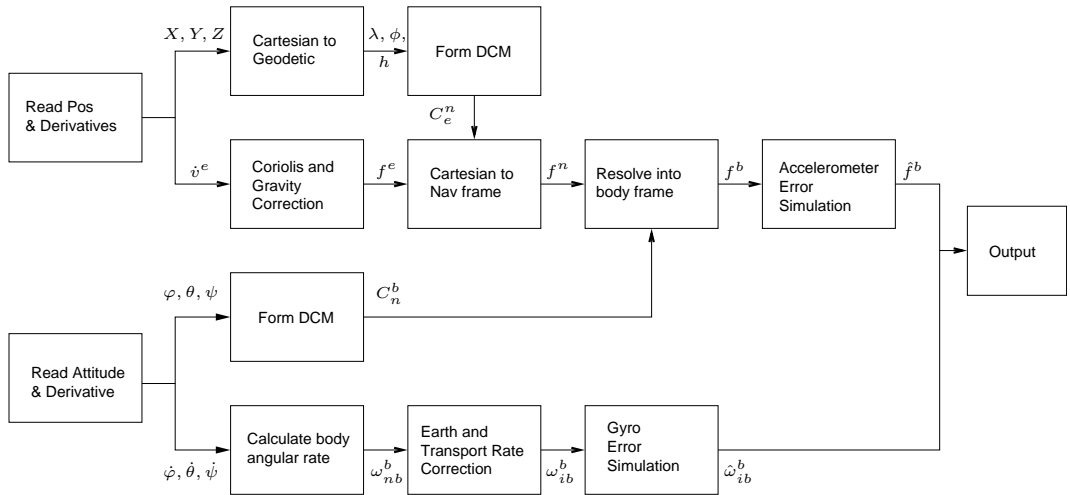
Read Pos & Derivatives

$X, Y, Z$

Cartesian to Geodetic

$\lambda, \phi,$ $h$

Form DCM

$C_e^n$

$\dot{v}^e$

Coriolis and Gravity Correction

$f^e$

Cartesian to Nav frame

$f^n$

Resolve into body frame

$f^b$

Accelerometer Error Simulation

$\hat{f}^b$

Output

$\varphi, \theta, \psi$

Form DCM

$C_n^b$

Read Attitude & Derivative

$\dot{\varphi}, \dot{\theta}, \dot{\psi}$

Calculate body angular rate

$\omega_{nb}^b$

Earth and Transport Rate Correction

$\omega_{ib}^b$

Gyro Error Simulation

$\hat{\omega}_{ib}^b$